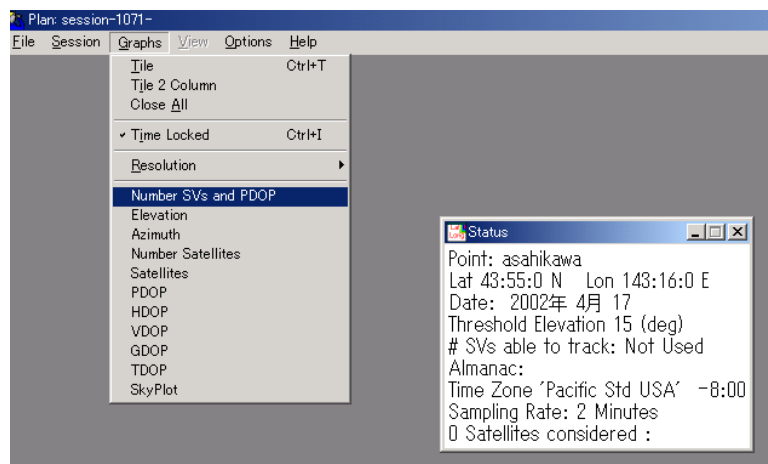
Plan: session-1071-

File Session Graphs View Options Help

Tile Ctrl+T
Tile 2 Column
Close All

✓ Time Locked Ctrl+I

Resolution ▸

Number SVs and PDOP
Elevation
Azimuth
Number Satellites
Satellites
PDOP
HDOP
VDOP
GDOP
TDOP
SkyPlot

Status

Point: asahikawa
Lat 43:55:0 N Lon 143:16:0 E
Date: 2002年 4月 17
Threshold Elevation 15 (deg)
# SVs able to track: Not Used
Almanac:
Time Zone 'Pacific Std USA' -8:00
Sampling Rate: 2 Minutes
0 Satellites considered :